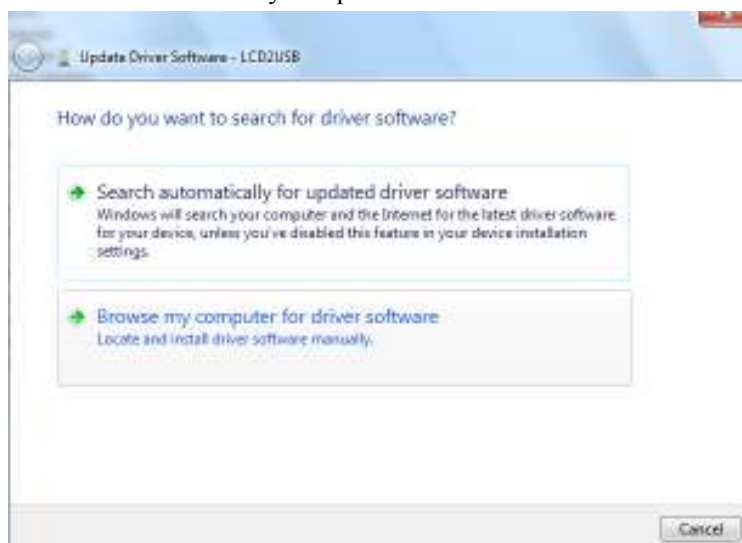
Update Driver Software - LCD2USB

How do you want to search for driver software?

Search automatically for updated driver software
Windows will search your computer and the Internet for the latest driver software for your device, unless you've disabled this feature in your device installation settings.

Browse my computer for driver software
Locate and install driver software manually.

Cancel